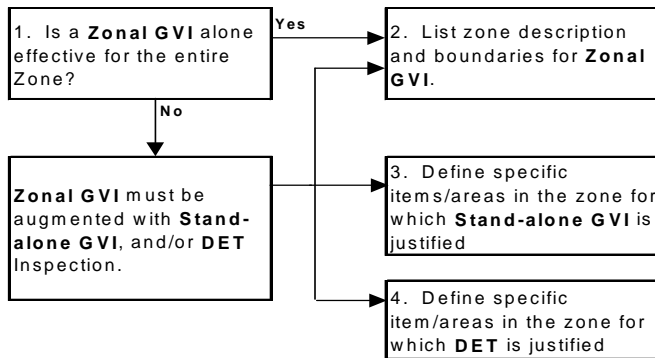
1. Is a **Zonal GVI** alone effective for the entire Zone?

Yes

No

2. List zone description and boundaries for **Zonal GVI**.

**Zonal GVI** must be augmented with **Stand-alone GVI**, and/or **DET** Inspection.

3. Define specific items/areas in the zone for which **Stand-alone GVI** is justified

4. Define specific item/areas in the zone for which **DET** is justified